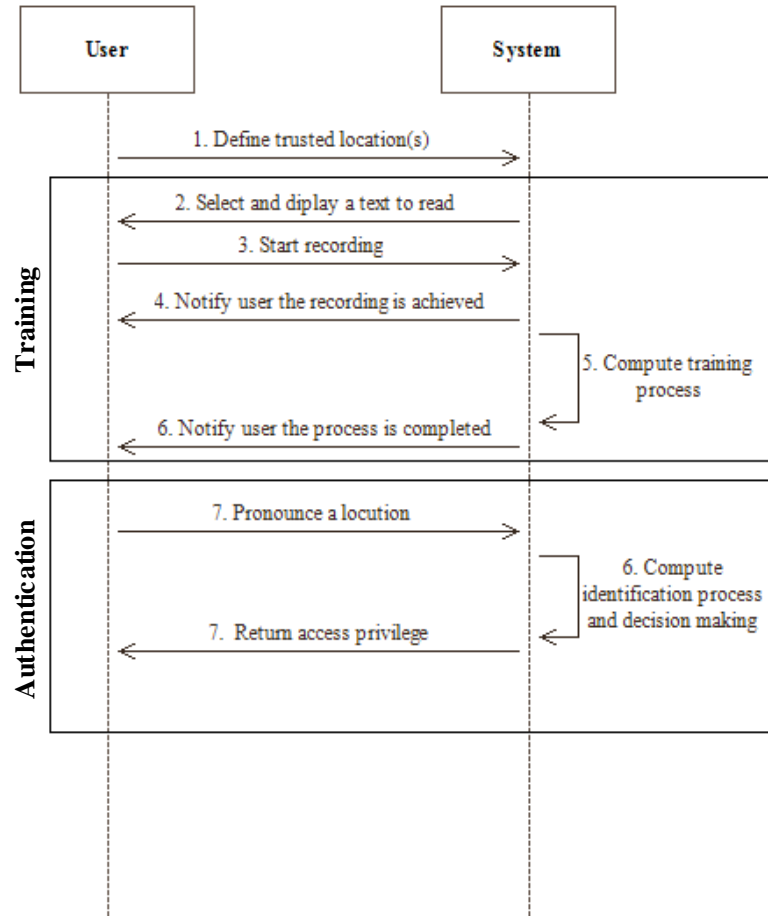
User

System

1. Define trusted location(s)

Training

2. Select and diplay a text to read

3. Start recording

4. Notify user the recording is achieved

5. Compute training process

6. Notify user the process is completed

Authentication

7. Pronounce a locution

6. Compute identification process and decision making

7. Return access privilege